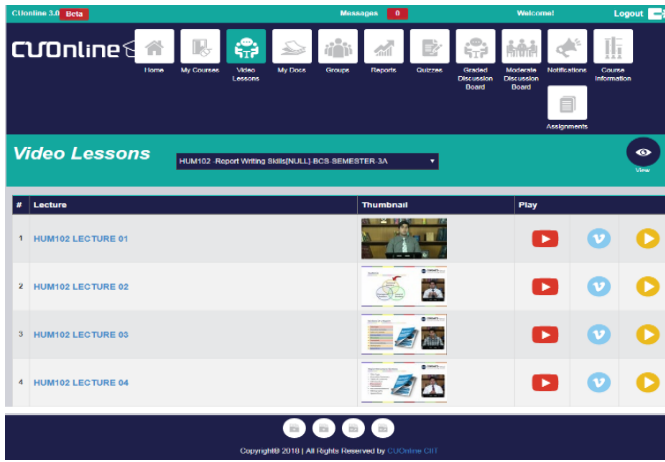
CUonline 3.0 Beta

Messages 0

Welcome!

Logout

CUOnline

Home

My Courses

Video Lessons

My Docs

Groups

Reports

Quizzes

Graded Discussion Board

Moderate Discussion Board

Notifications

Course Information

Assignments

Video Lessons

HUM102 -Report Writing Skills[NULL]-BCS SEMESTER-3A

View

| # | Lecture | Thumbnail | Play |
|---|---|---|---|
| 1 | HUM102 LECTURE 01 | | |
| 2 | HUM102 LECTURE 02 | | |
| 3 | HUM102 LECTURE 03 | | |
| 4 | HUM102 LECTURE 04 | | |

Copyright© 2018 | All Rights Reserved by CUOnline CIIT